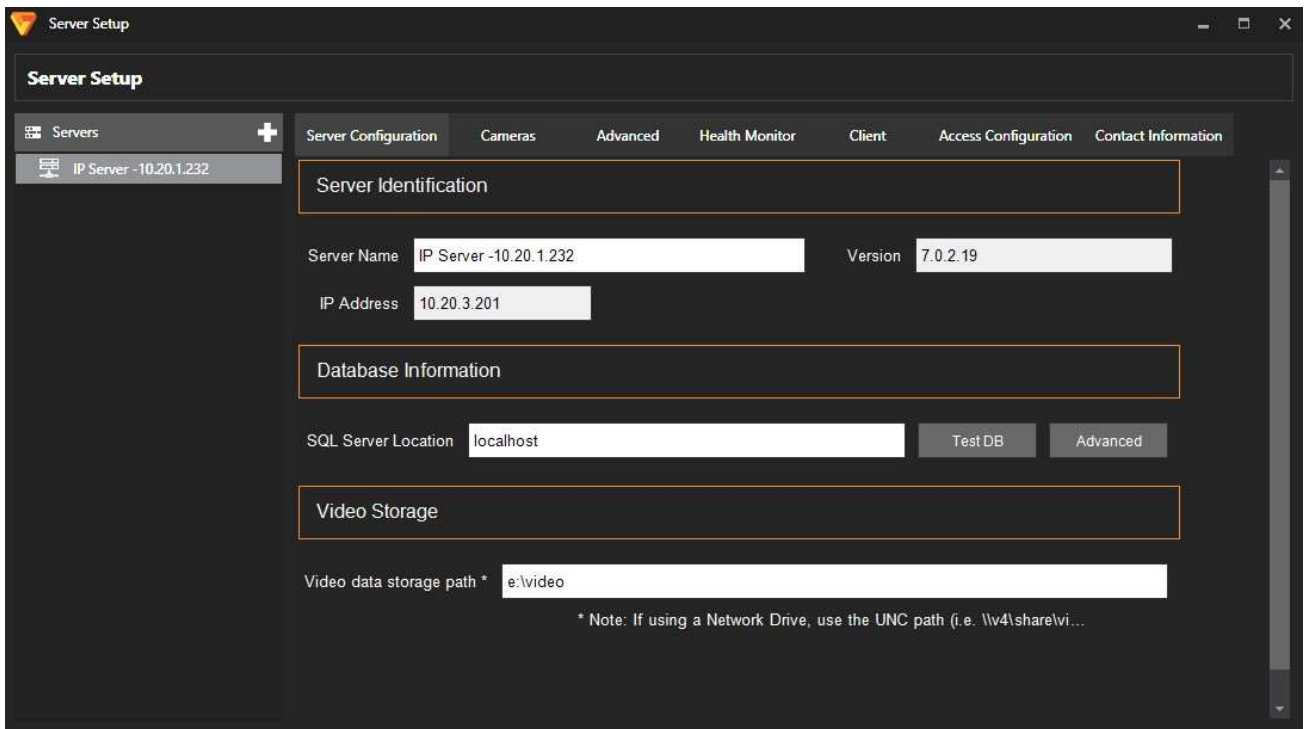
Server Setup

Server Setup

Servers

IP Server -10.20.1.232

Server Configuration

Cameras

Advanced

Health Monitor

Client

Access Configuration

Contact Information

Server Identification

Server Name IP Server -10.20.1.232

Version 7.0.2.19

IP Address 10.20.3.201

Database Information

SQL Server Location localhost

Test DB

Advanced

Video Storage

Video data storage path * e:\video

* Note: If using a Network Drive, use the UNC path (i.e. \\v4\share\vi...